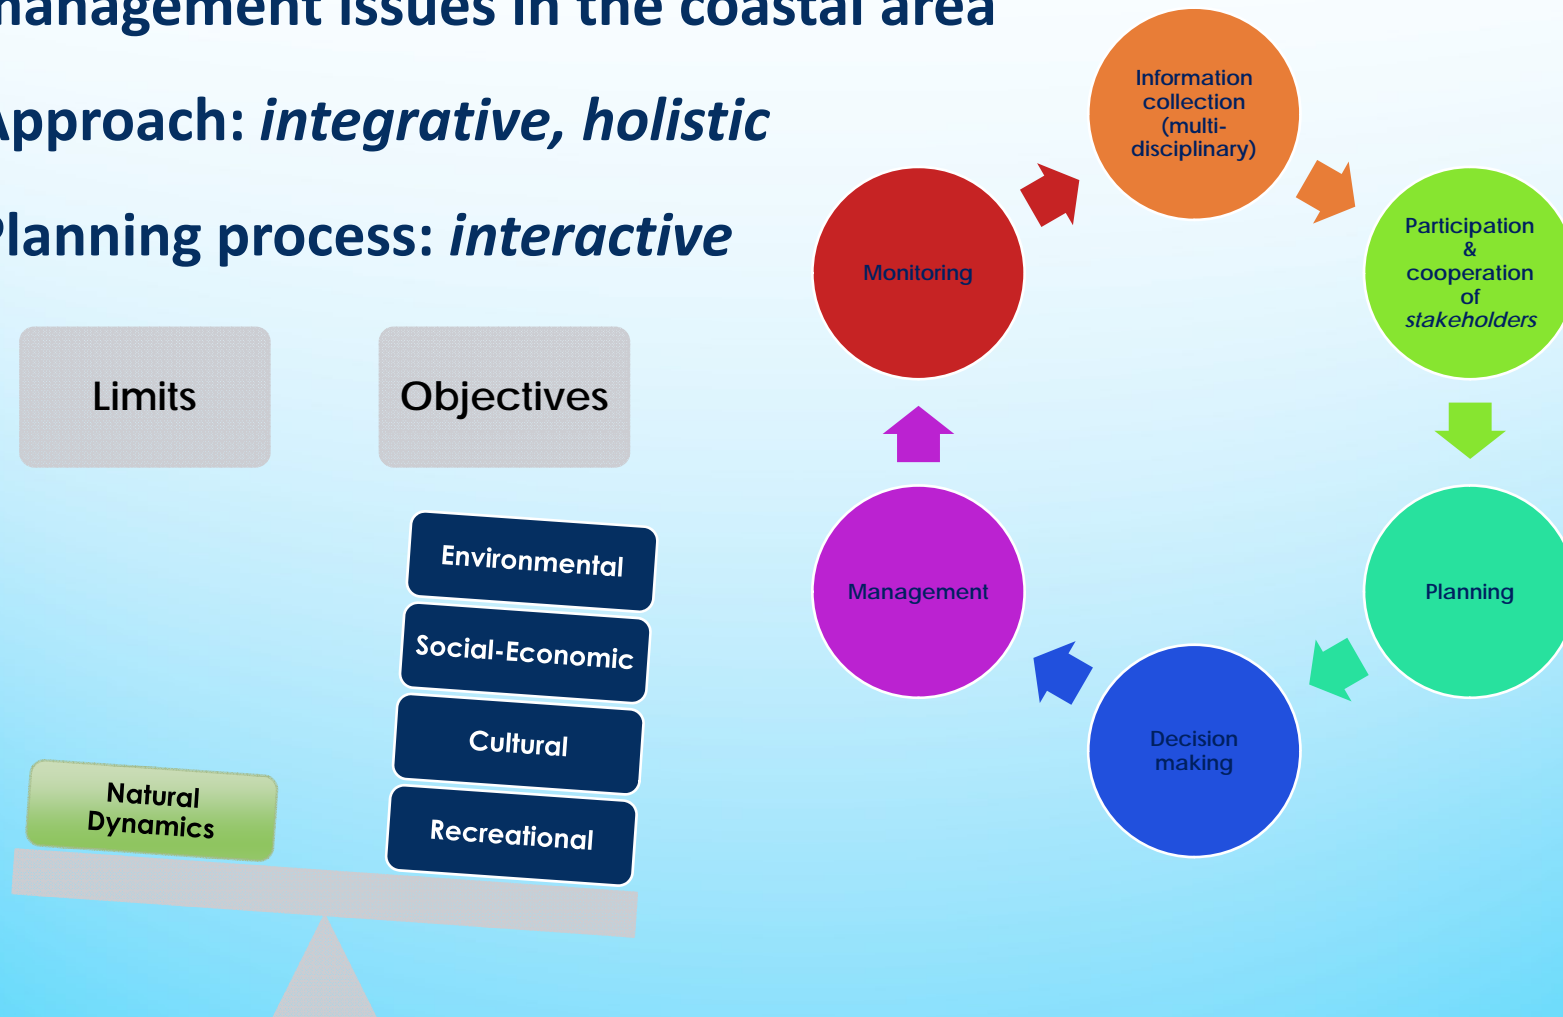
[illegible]anagement issues in the coastal area

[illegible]pproach: *integrative, holistic*

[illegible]lanning process: *interactive*

Limits

Objectives

Environmental

Social-Economic

Cultural

Recreational

Natural Dynamics

Information collection (multi-disciplinary)

Participation & cooperation of *stakeholders*

Planning

Decision making

Management

Monitoring